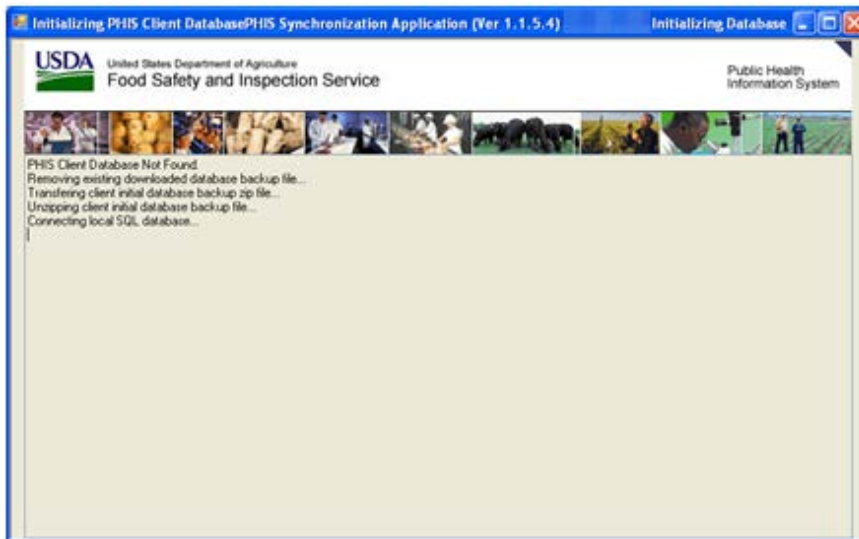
Initializing PHIS Client DatabasePHIS Synchronization Application (Ver 1.1.5.4)

Initializing Database

USDA

United States Department of Agriculture
Food Safety and Inspection Service

Public Health
Information System

PHIS Client Database Not Found.
Removing existing downloaded database backup file...
Transfering client initial database backup zip file...
Unzipping client initial database backup file...
Connecting local SQL database...